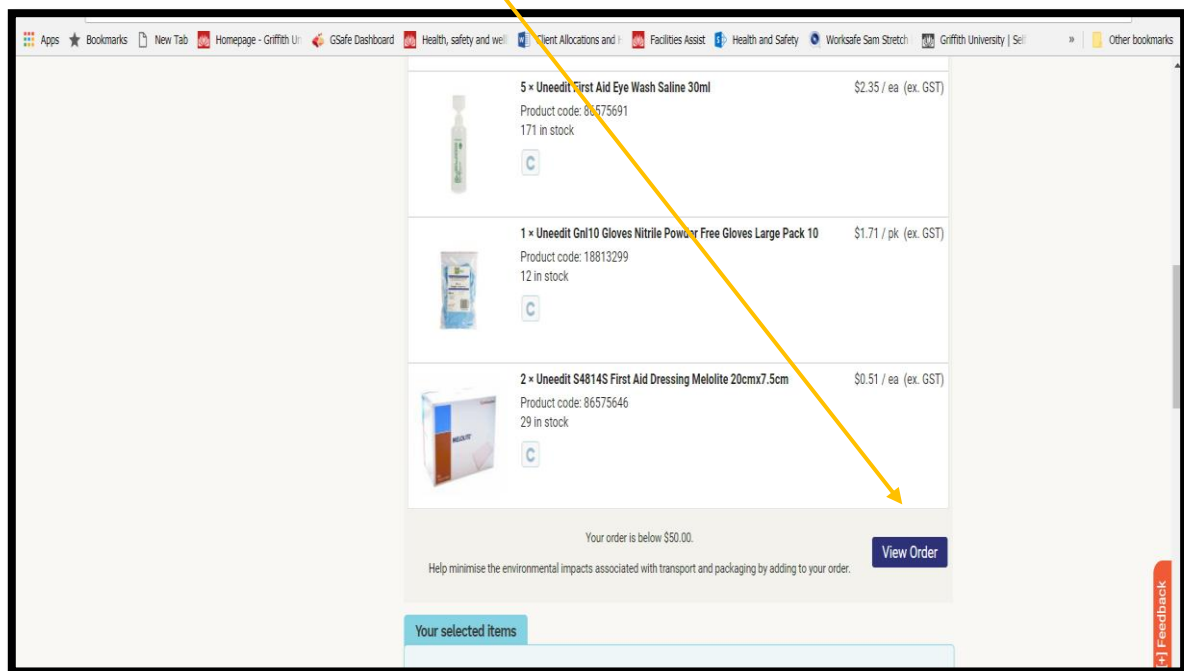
Apps Bookmarks New Tab Homepage - Griffith Ur GSafe Dashboard Health, safety and well Client Allocations and H Facilities Assist Health and Safety Worksafe Sam Stretch Griffith University | Sel » Other bookmarks

5 × Uneedit First Aid Eye Wash Saline 30ml
Product code: 86575691
171 in stock
C
$2.35 / ea (ex. GST)

1 × Uneedit Gnl10 Gloves Nitrile Powder Free Gloves Large Pack 10
Product code: 18813299
12 in stock
C
$1.71 / pk (ex. GST)

2 × Uneedit S4814S First Aid Dressing Melolite 20cmx7.5cm
Product code: 86575646
29 in stock
C
$0.51 / ea (ex. GST)

Your order is below $50.00.
Help minimise the environmental impacts associated with transport and packaging by adding to your order.
View Order

Your selected items

[+] Feedback